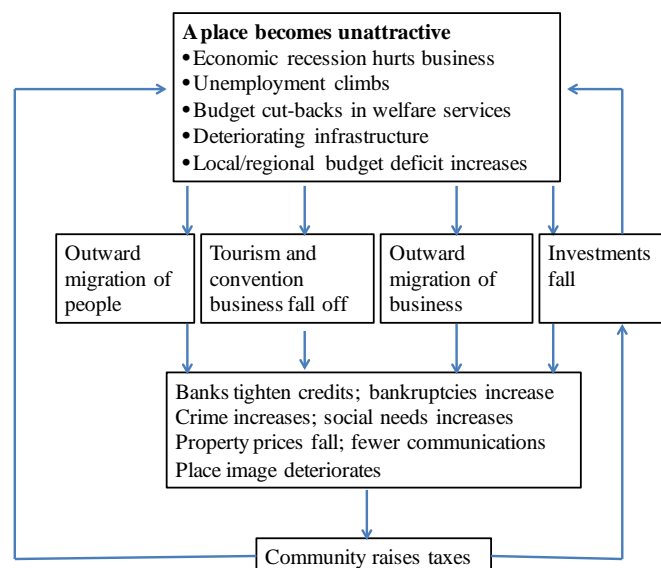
A place becomes unattractive
• Economic recession hurts business
• Unemployment climbs
• Budget cut-backs in welfare services
• Deteriorating infrastructure
• Local/regional budget deficit increases

Outward migration of people

Tourism and convention business fall off

Outward migration of business

Investments fall

Banks tighten credits; bankruptcies increase
Crime increases; social needs increases
Property prices fall; fewer communications
Place image deteriorates

Community raises taxes